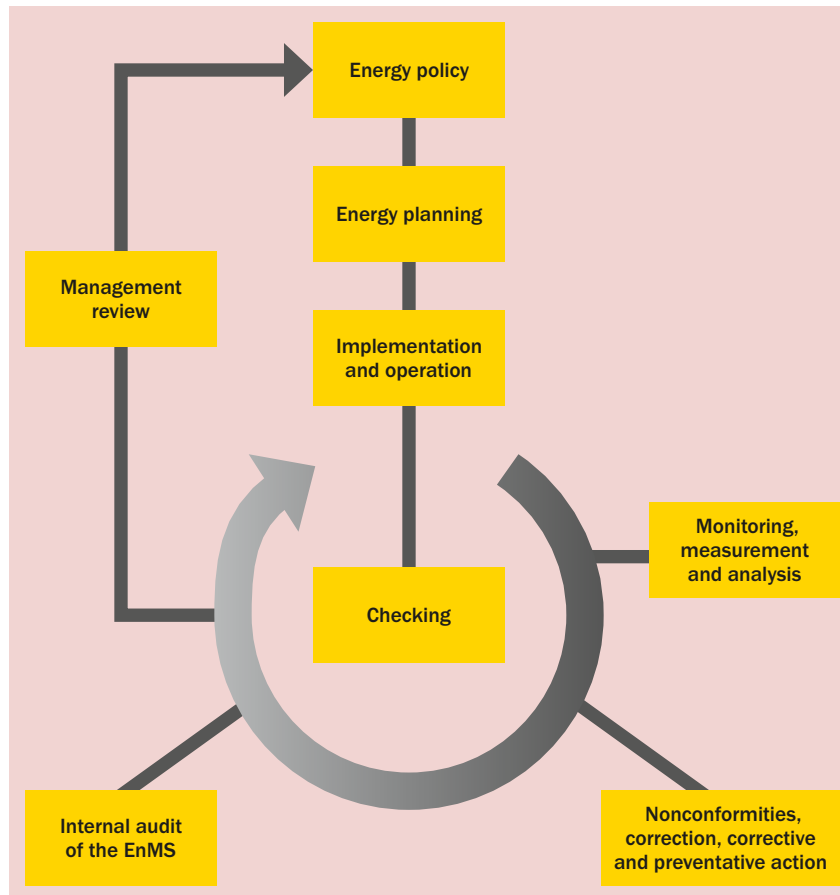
Energy policy

Energy planning

Management review

Implementation and operation

Monitoring, measurement and analysis

Checking

Internal audit of the EnMS

Nonconformities, correction, corrective and preventative action